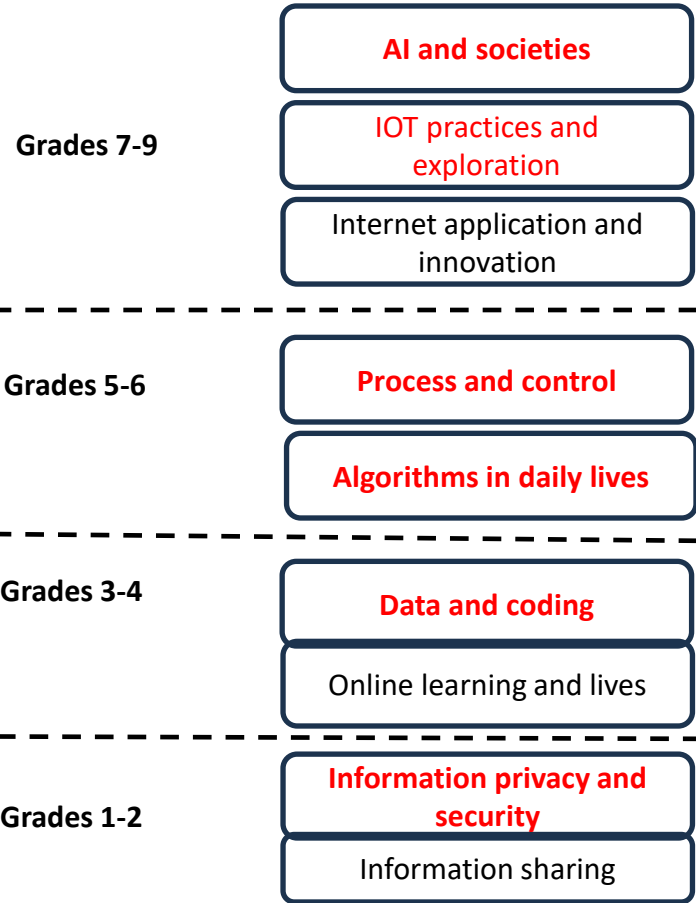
Grades 7-9

AI and societies

IOT practices and exploration

Internet application and innovation

Grades 5-6

Process and control

Algorithms in daily lives

Grades 3-4

Data and coding

Online learning and lives

Grades 1-2

Information privacy and security

Information sharing